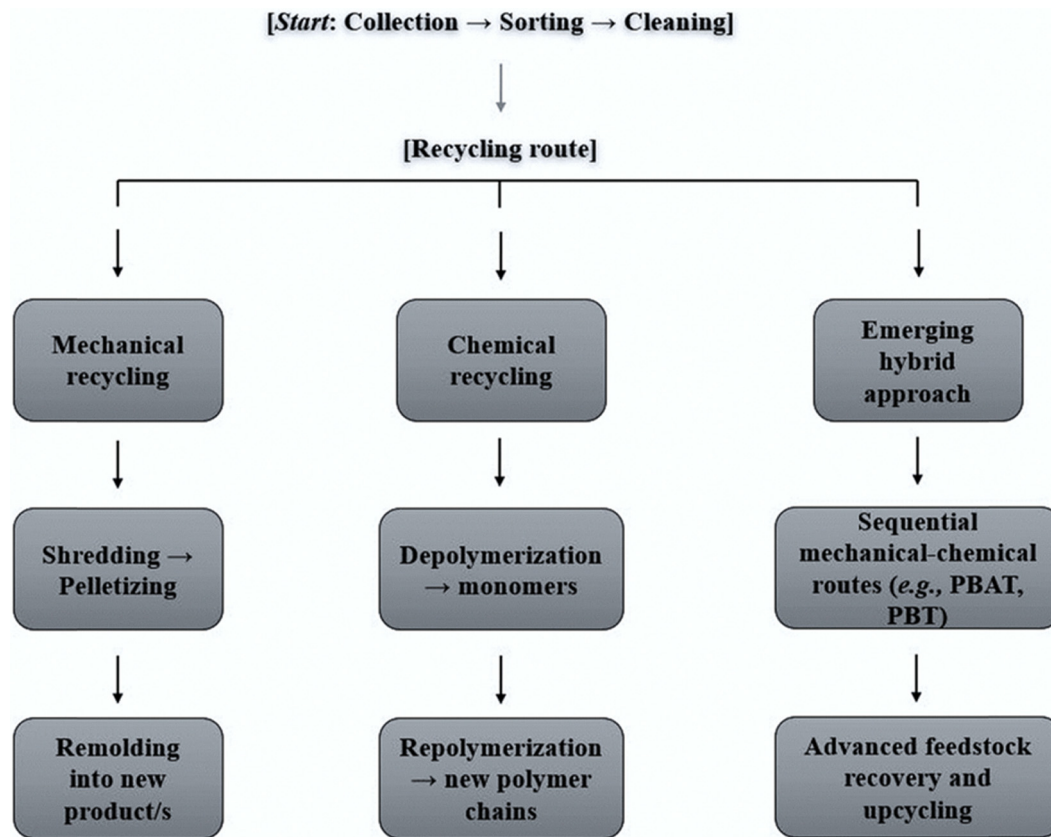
[*Start*: Collection → Sorting → Cleaning]

[Recycling route]

Mechanical recycling

Shredding → Pelletizing

Remolding into new product/s

Chemical recycling

Depolymerization → monomers

Repolymerization → new polymer chains

Emerging hybrid approach

Sequential mechanical-chemical routes (*e.g.*, PBAT, PBT)

Advanced feedstock recovery and upcycling